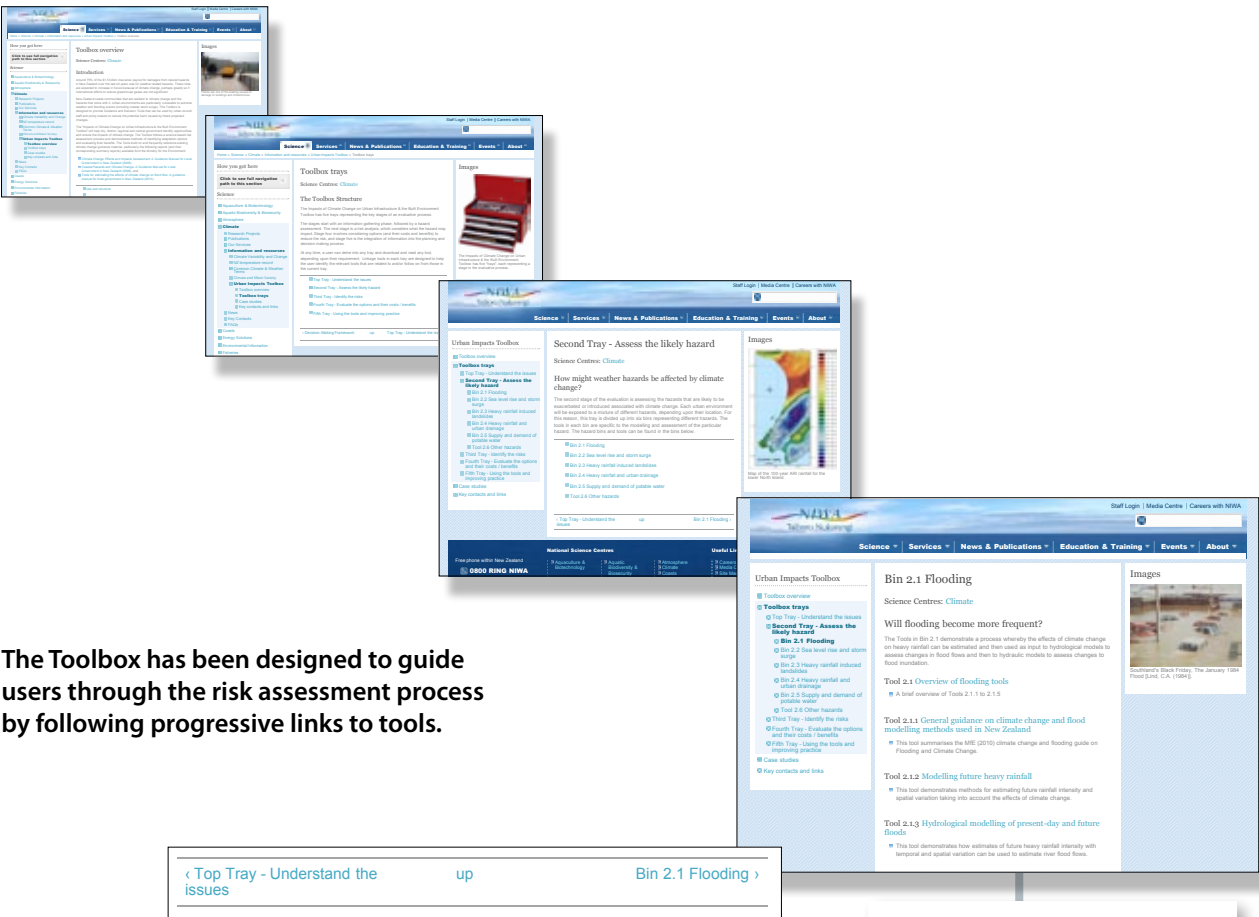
Staff Login | Media Centre | Careers with NIWA

Science | Services | News & Publications | Education & Training | Events | About

Toolbox overview

Images

How you got here

Click to see full navigation path to this section

Toolbox trays

Science Centres: Climate

The Toolbox Structure

Second Tray - Assess the likely hazard

Science Centres: Climate

How might weather hazards be affected by climate change?

Urban Impacts Toolbox

Toolbox overview

Toolbox trays

Top Tray - Understand the issues

Second Tray - Assess the likely hazard

Bin 2.1 Flooding

Bin 2.2 Sea level rise and storm surge

Bin 2.3 Heavy rainfall induced landslides

Bin 2.4 Heavy rainfall and urban drainage

Bin 2.5 Supply and demand of potable water

Tool 2.6 Other hazards

Third Tray - Identify the risks

Fourth Tray - Evaluate the options and their costs / benefits

Fifth Tray - Using the tools and improving practice

Case studies

Key contacts and links

0800 RING NIWA

Bin 2.1 Flooding

Science Centres: Climate

Will flooding become more frequent?

The Tools in Bin 2.1 demonstrate a process whereby the effects of climate change on heavy rainfall can be estimated and then used as input to hydrological models to assess changes in flood flows and then to hydraulic models to assess changes to flood inundation.

Tool 2.1 Overview of flooding tools

A brief overview of Tools 2.1.1 to 2.1.5

Tool 2.1.1 General guidance on climate change and flood modelling methods used in New Zealand

This tool summarises the MfE (2010) climate change and flooding guide on Flooding and Climate Change.

Tool 2.1.2 Modelling future heavy rainfall

This tool demonstrates methods for estimating future rainfall intensity and spatial variation taking into account the effects of climate change.

Tool 2.1.3 Hydrological modelling of present-day and future floods

This tool demonstrates how estimates of future heavy rainfall intensity with temporal and spatial variation can be used to estimate river flood flows.

Images

Southland's Black Friday, The January 1984 Flood [Lind, C.A. (1984)].

The Toolbox has been designed to guide users through the risk assessment process by following progressive links to tools.

‹ Top Tray - Understand the issues | up | Bin 2.1 Flooding ›